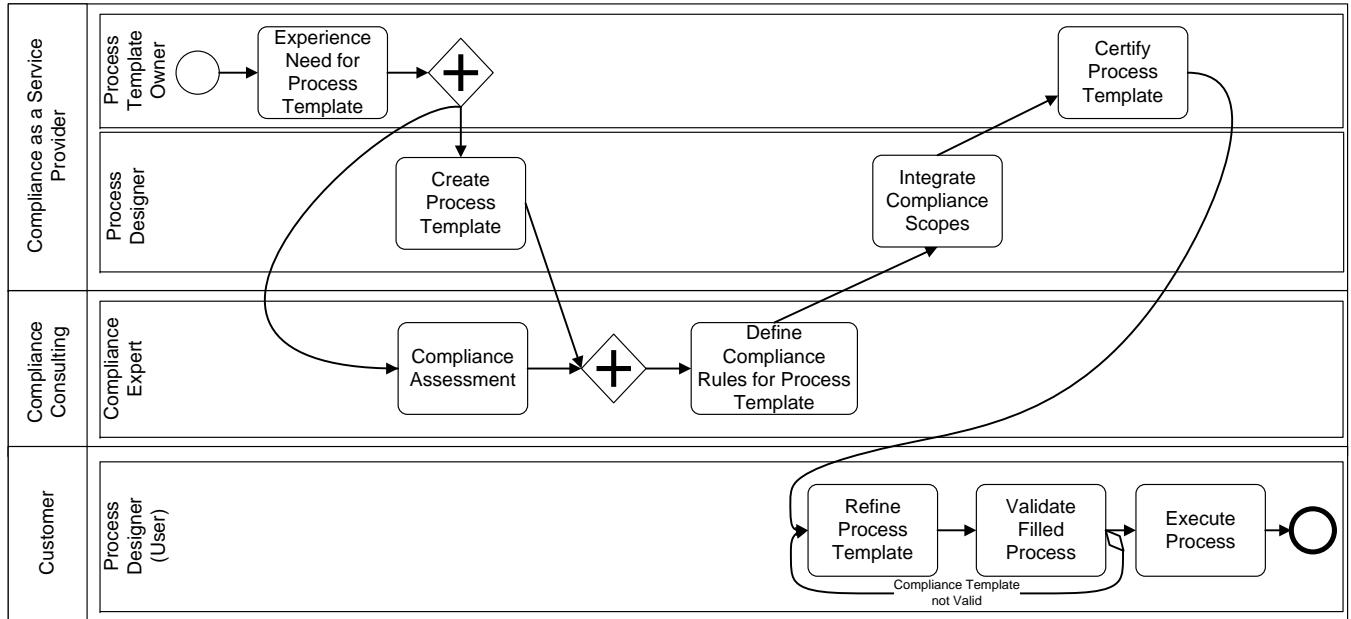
Compliance as a Service Provider

Process Template Owner

Experience Need for Process Template

Certify Process Template

Process Designer

Create Process Template

Integrate Compliance Scopes

Compliance Consulting

Compliance Expert

Compliance Assessment

Define Compliance Rules for Process Template

Customer

Process Designer (User)

Refine Process Template

Validate Filled Process

Execute Process

Compliance Template not Valid